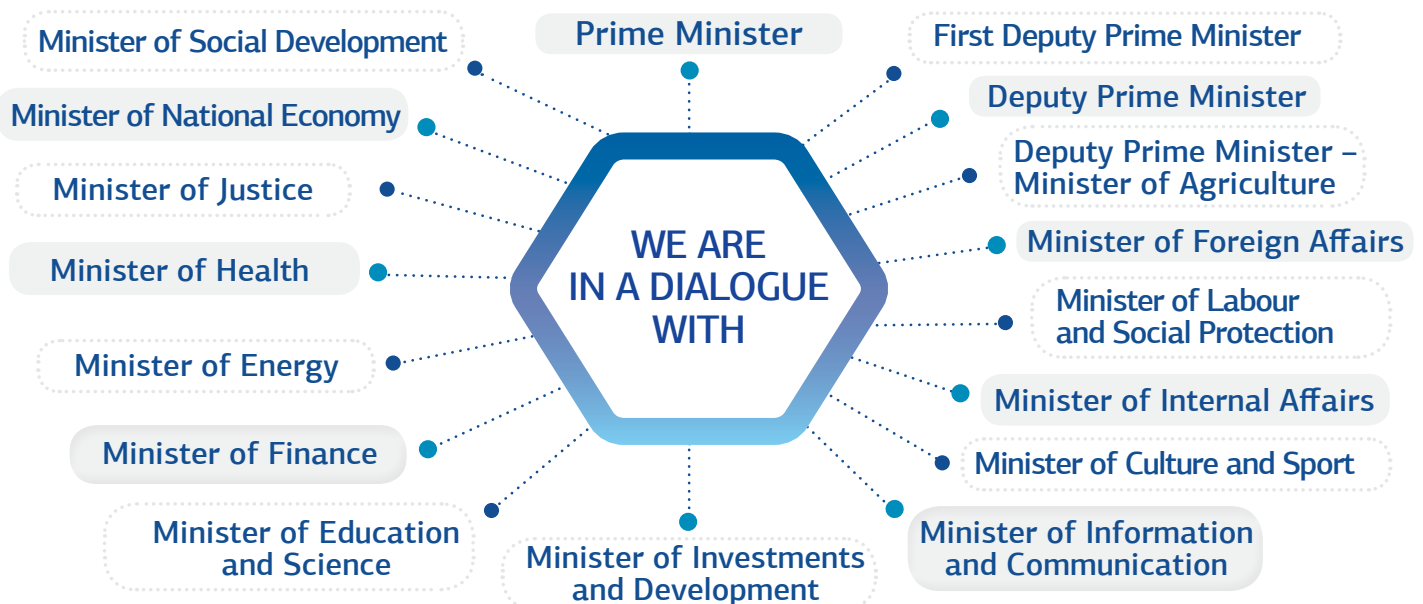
WE ARE IN A DIALOGUE WITH

Prime Minister

First Deputy Prime Minister

Deputy Prime Minister

Deputy Prime Minister – Minister of Agriculture

Minister of Foreign Affairs

Minister of Labour and Social Protection

Minister of Internal Affairs

Minister of Culture and Sport

Minister of Information and Communication

Minister of Investments and Development

Minister of Education and Science

Minister of Finance

Minister of Energy

Minister of Health

Minister of Justice

Minister of National Economy

Minister of Social Development